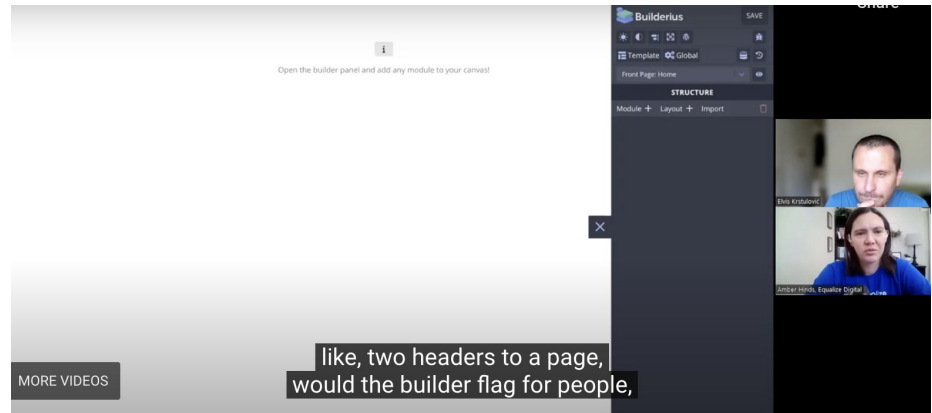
Share

i

Open the builder panel and add any module to your canvas!

Builderius

SAVE

Template Global

Front Page: Home

STRUCTURE

Module + Layout + Import

Elvis Krstulović

Amber Hinds, Equalize Digital

like, two headers to a page, would the builder flag for people,

MORE VIDEOS